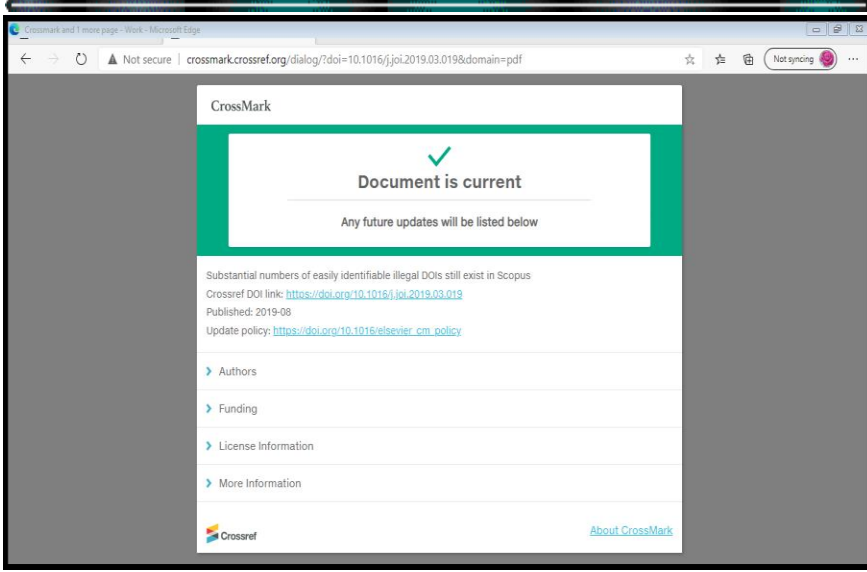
Crossmark and 1 more page - Work - Microsoft Edge

Not secure | crossmark.crossref.org/dialog/?doi=10.1016/j.joi.2019.03.019&domain=pdf

Not syncing

CrossMark

Document is current

Any future updates will be listed below

Substantial numbers of easily identifiable illegal DOIs still exist in Scopus
Crossref DOI link: https://doi.org/10.1016/j.joi.2019.03.019
Published: 2019-08
Update policy: https://doi.org/10.1016/elsevier_cm_policy

Authors

Funding

License Information

More Information

Crossref

About CrossMark